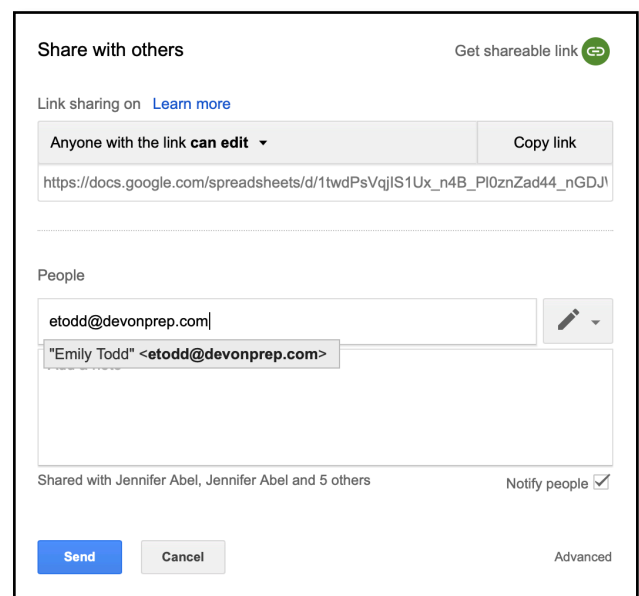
Share with others

Get shareable link

Link sharing on Learn more

Anyone with the link **can edit** ▾

Copy link

https://docs.google.com/spreadsheets/d/1twdPsVqjIS1Ux_n4B_Pl0znZad44_nGDJ\

People

etodd@devonprep.com

"Emily Todd" <**etodd@devonprep.com**>

Shared with Jennifer Abel, Jennifer Abel and 5 others

Notify people

Send

Cancel

Advanced